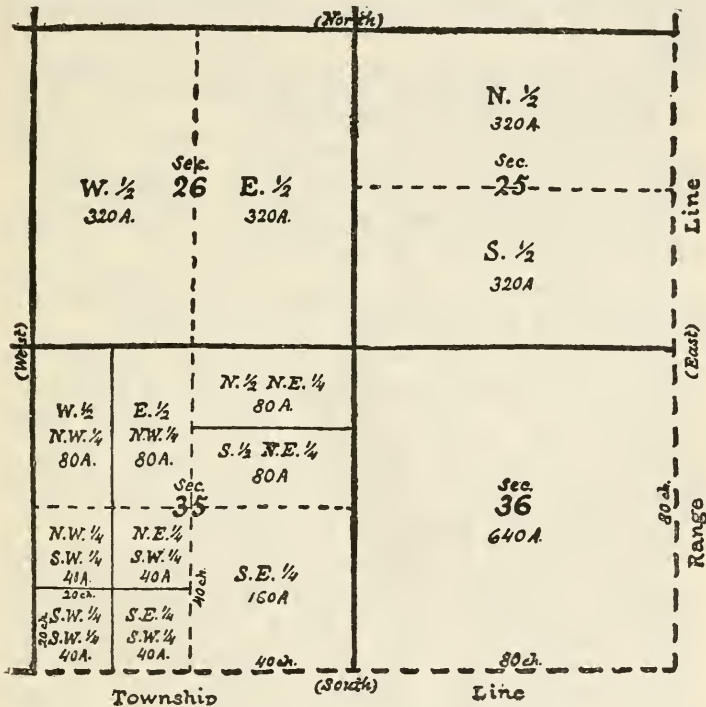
(North)

W. ½
320A.

Sec.
26

E. ½
320A.

N. ½
320A

Sec.
25

S. ½
320A

Line

(West)

(East)

W. ½
N.W. ¼
80A.

E. ½
N.W. ¼
80A.

N. ½ N.E. ¼
80 A.

S. ½ N.E. ¼
80A

Sec.
35

Sec.
36
640A.

80 ch.

Range

N.W. ¼
S.W. ¼
40A.

N.E. ¼
S.W. ¼
40A

20 ch.

40 ch.

S.E. ¼
160A

20 ch.

S.W. ¼
S.W. ¼
40A.

S.E. ¼
S.W. ¼
40A.

40 ch.

80 ch.

Township

(South)

Line